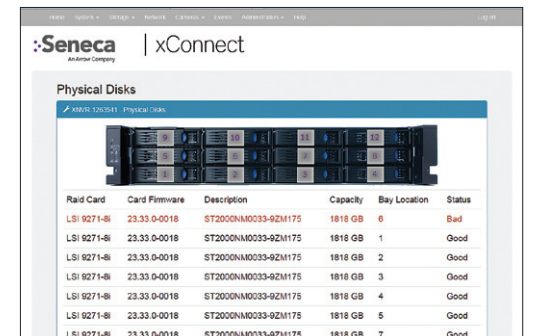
Home System ▾ Storage ▾ Network Cameras ▾ Events Administration ▾ Help Log off

:Seneca
An Arrow Company

| xConnect

Physical Disks

XNVR 126341 Physical Disks

9 10 11 12
5 6 7 8
1 2 3 4

| Raid Card | Card Firmware | Description | Capacity | Bay Location | Status |
|---|---|---|---|---|---|
| LSI 9271-8i | 23.33.0-0018 | ST2000NM0033-9ZM175 | 1818 GB | 6 | Bad |
| LSI 9271-8i | 23.33.0-0018 | ST2000NM0033-9ZM175 | 1818 GB | 1 | Good |
| LSI 9271-8i | 23.33.0-0018 | ST2000NM0033-9ZM175 | 1818 GB | 2 | Good |
| LSI 9271-8i | 23.33.0-0018 | ST2000NM0033-9ZM175 | 1818 GB | 3 | Good |
| LSI 9271-8i | 23.33.0-0018 | ST2000NM0033-9ZM175 | 1818 GB | 4 | Good |
| LSI 9271-8i | 23.33.0-0018 | ST2000NM0033-9ZM175 | 1818 GB | 5 | Good |
| LSI 9271-8i | 23.33.0-0018 | ST2000NM0033-9ZM175 | 1818 GB | 7 | Good |